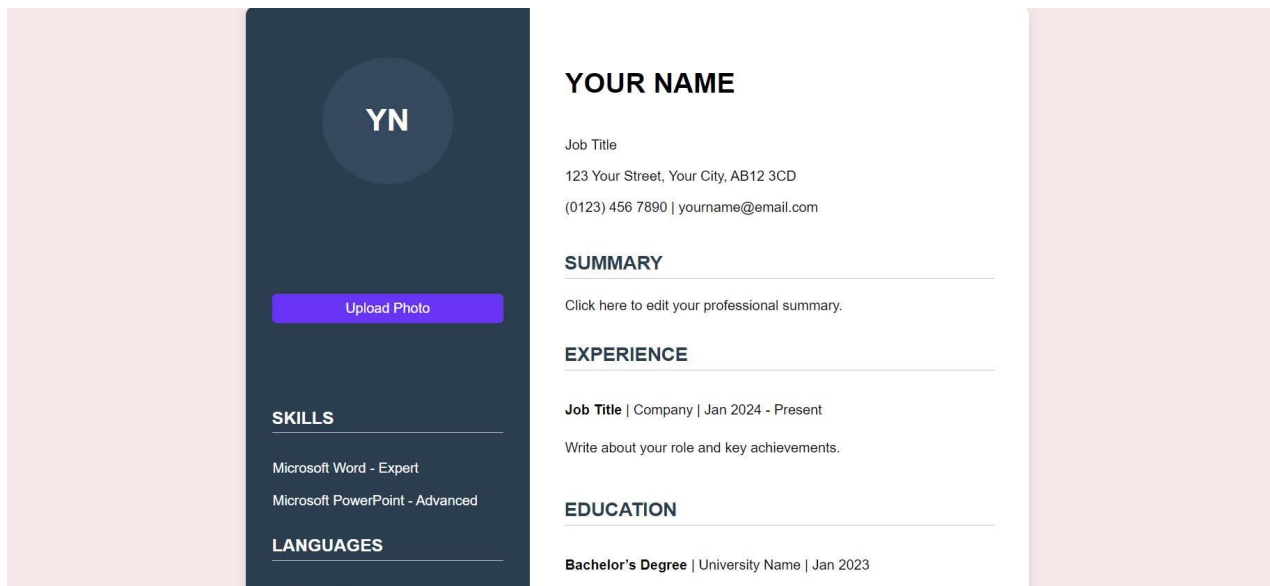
YN

Upload Photo

SKILLS

Microsoft Word - Expert

Microsoft PowerPoint - Advanced

LANGUAGES

YOUR NAME

Job Title

123 Your Street, Your City, AB12 3CD

(0123) 456 7890 | yourname@email.com

SUMMARY

Click here to edit your professional summary.

EXPERIENCE

Job Title | Company | Jan 2024 - Present

Write about your role and key achievements.

EDUCATION

Bachelor's Degree | University Name | Jan 2023